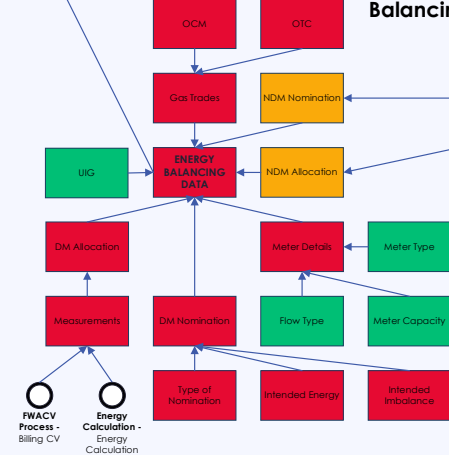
Balancin

OCM

OTC

Gas Trades

NDM Nomination

UIG

ENERGY BALANCING DATA

NDM Allocation

DM Allocation

Meter Details

Meter Type

Measurements

DM Nomination

Flow Type

Meter Capacity

FWACV Process - Billing CV

Energy Calculation - Energy Calculation

Type of Nomination

Intended Energy

Intended Imbalance